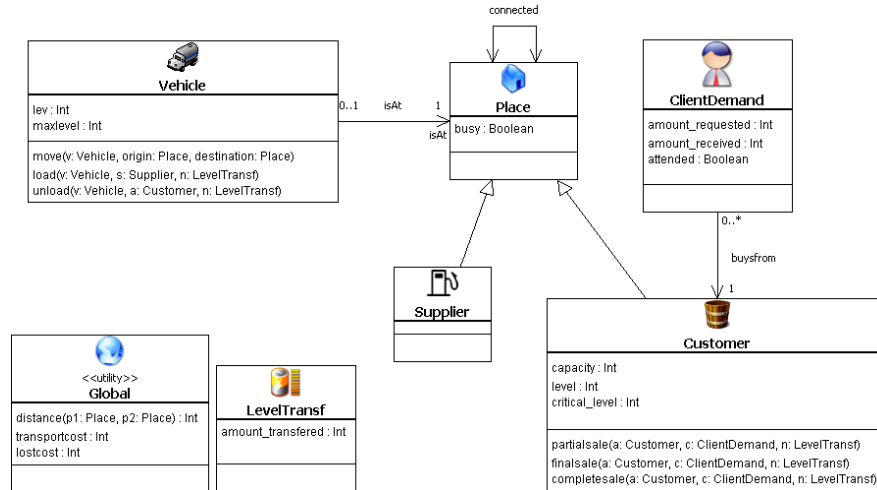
connected

Vehicle
lev : Int
maxlevel : Int
move(v: Vehicle, origin: Place, destination: Place)
load(v: Vehicle, s: Supplier, n: LevelTransf)
unload(v: Vehicle, a: Customer, n: LevelTransf)

0..1 isAt 1
isAt

Place
busy : Boolean

ClientDemand
amount_requested : Int
amount_received : Int
attended : Boolean

0..*
buysfrom
1

Supplier

Customer
capacity : Int
level : Int
critical_level : Int
partialsale(a: Customer, c: ClientDemand, n: LevelTransf)
finalsale(a: Customer, c: ClientDemand, n: LevelTransf)
completesale(a: Customer, c: ClientDemand, n: LevelTransf)

<<utility>>
Global
distance(p1: Place, p2: Place) : Int
transportcost : Int
lostcost : Int

LevelTransf
amount_transfered : Int